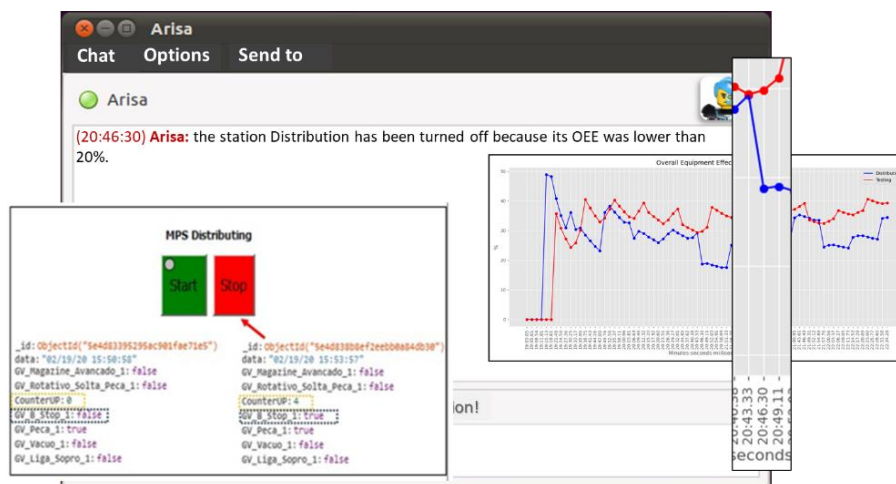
Arisa

Chat Options Send to

Arisa

(20:46:30) Arisa: the station Distribution has been turned off because its OEE was lower than 20%.

MPS Distributing

Start Stop

_id: ObjectId("5e4d83395295ac901fae71e5")
data: "02/19/20 15:50:58"
GV_Magazine_Avancado_1: false
GV_Rotativo_Solta_Peca_1: false
CounterUP: 0
GV_B_Stop_1: false
GV_Peca_1: true
GV_Vacuo_1: false
GV_Liga_Sopro_1: false

_id: ObjectId("5e4d838b8ef2eebb0a84db30")
data: "02/19/20 15:53:57"
GV_Magazine_Avancado_1: false
GV_Rotativo_Solta_Peca_1: false
CounterUP: 4
GV_B_Stop_1: true
GV_Peca_1: true
GV_Vacuo_1: false
GV_Liga_Sopro_1: false

ion!

Overall Equipment Effec

Distribution
Testing

%

Minutes:seconds milisec

20:43:30
20:46:30
20:49:11
seconds